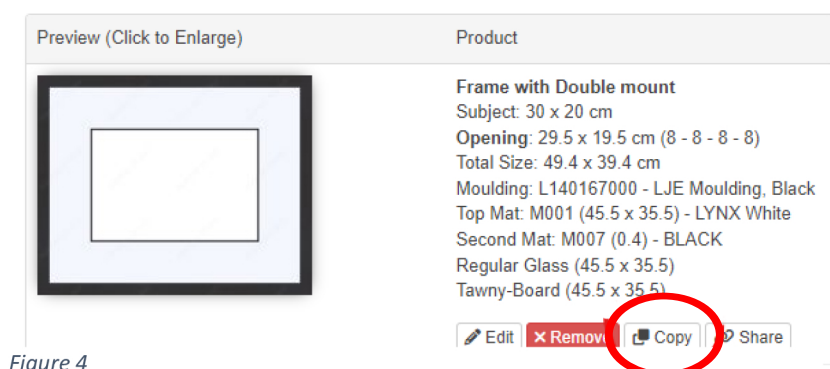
| Preview (Click to Enlarge) | Product |
|---|---|
| | **Frame with Double mount**<br>Subject: 30 x 20 cm<br>**Opening**: 29.5 x 19.5 cm (8 - 8 - 8 - 8)<br>Total Size: 49.4 x 39.4 cm<br>Moulding: L140167000 - LJE Moulding, Black<br>Top Mat: M001 (45.5 x 35.5) - LYNX White<br>Second Mat: M007 (0.4) - BLACK<br>Regular Glass (45.5 x 35.5)<br>Tawny-Board (45.5 x 35.5)<br>Edit  × Remove  Copy  Share |

Figure 4